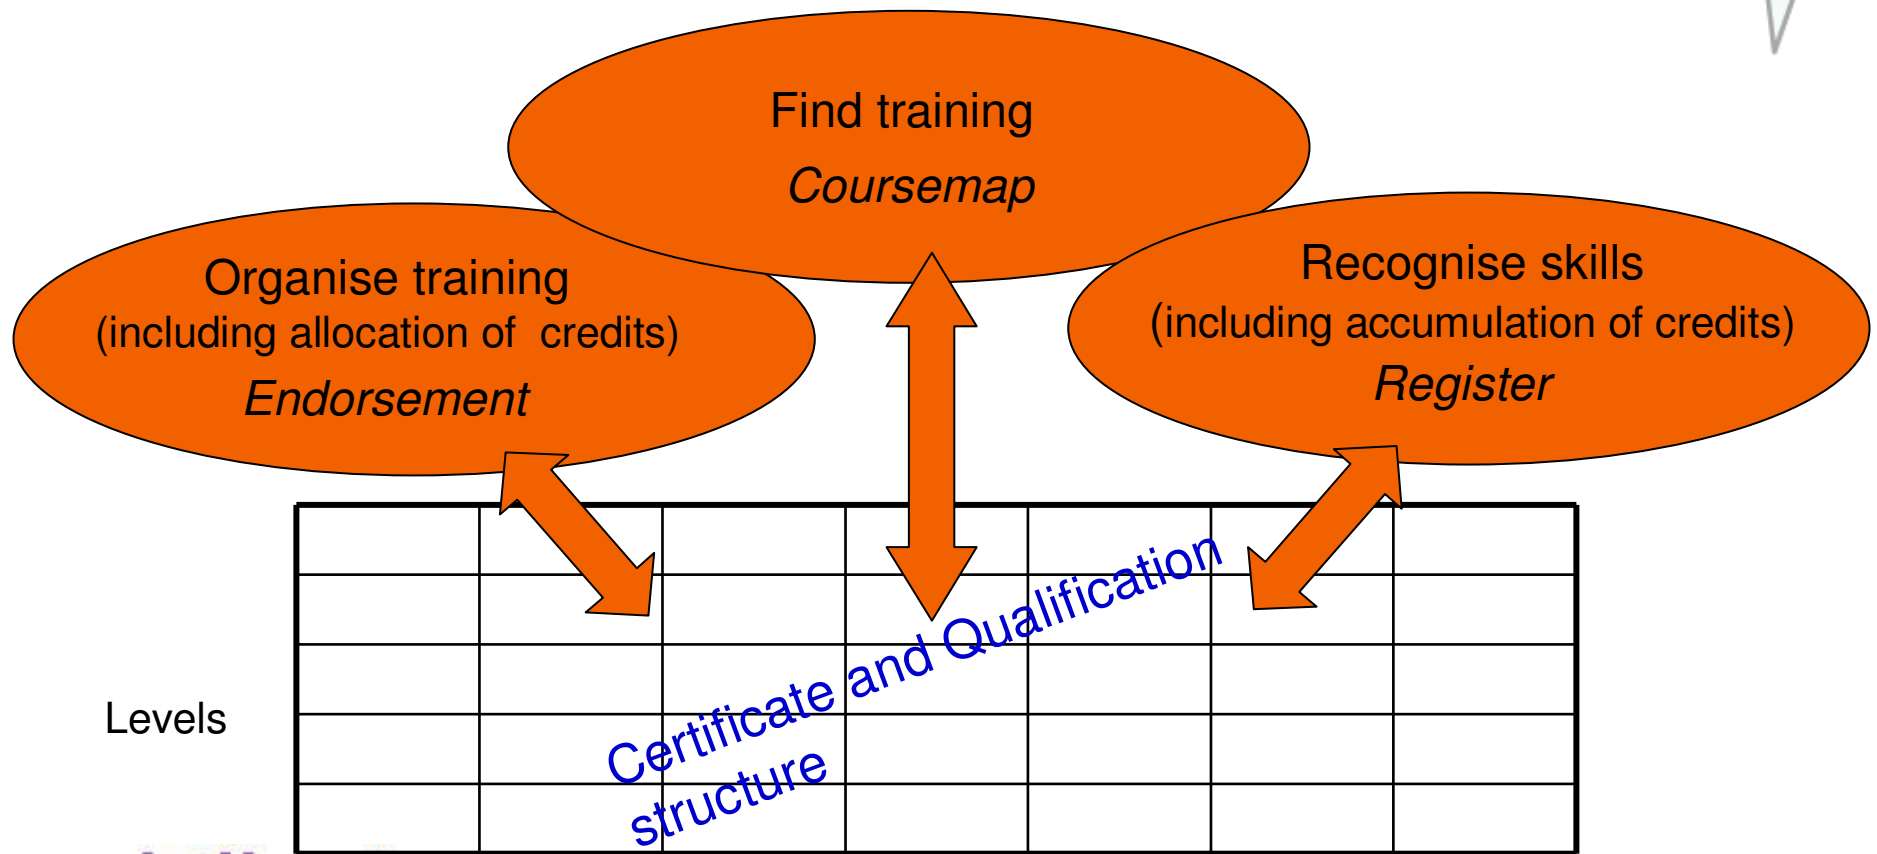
Find training
*Coursemap*

Organise training
(including allocation of credits)
*Endorsement*

Recognise skills
(including accumulation of credits)
*Register*

Levels

Certificate and Qualification structure